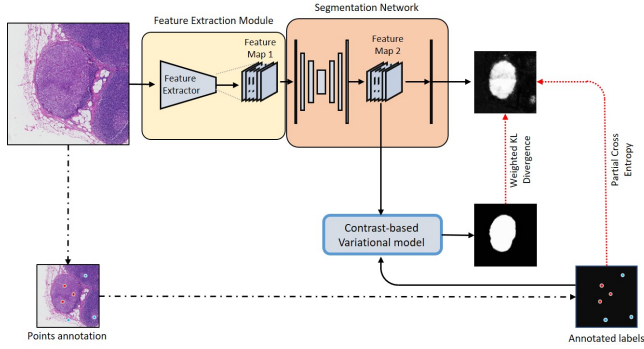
Feature Extraction Module

Segmentation Network

Feature Map 1

Feature Extractor

Feature Map 2

Weighted KL Divergence

Partial Cross Entropy

Contrast-based Variational model

Points annotation

Annotated labels